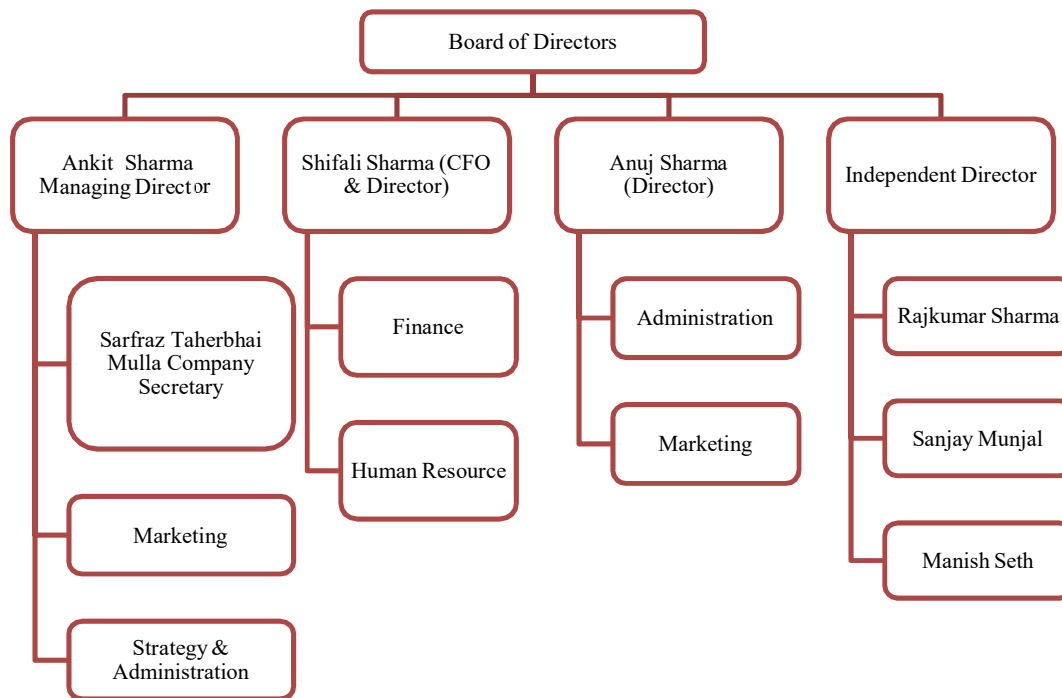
Board of Directors

Ankit Sharma Managing Director

Sarfraz Taherbhai Mulla Company Secretary

Marketing

Strategy & Administration

Shifali Sharma (CFO & Director)

Finance

Human Resource

Anuj Sharma (Director)

Administration

Marketing

Independent Director

Rajkumar Sharma

Sanjay Munjal

Manish Seth